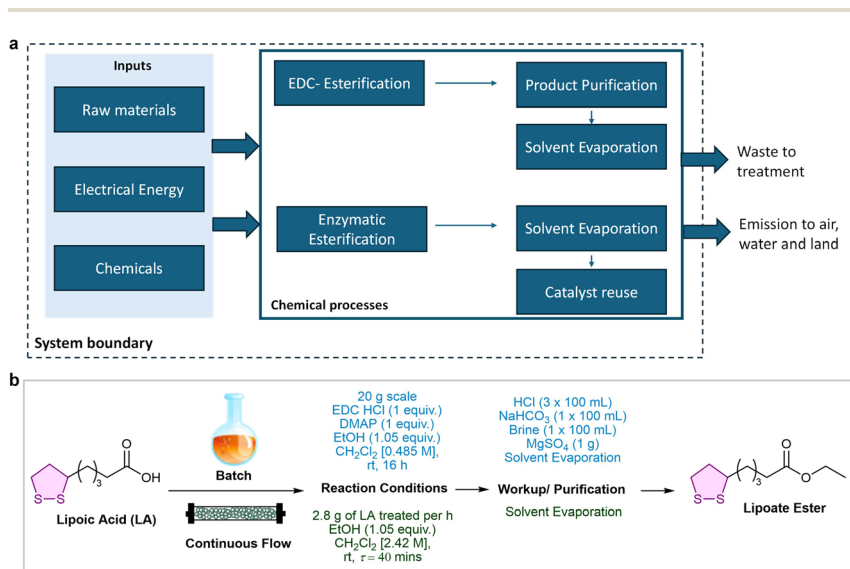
a

Inputs

Raw materials

Electrical Energy

Chemicals

EDC- Esterification

Product Purification

Solvent Evaporation

Enzymatic Esterification

Solvent Evaporation

Catalyst reuse

Chemical processes

Waste to treatment

Emission to air, water and land

System boundary

b

O

OH

S–S

3

Lipoic Acid (LA)

Batch

Continuous Flow

20 g scale
EDC HCl (1 equiv.)
DMAP (1 equiv.)
EtOH (1.05 equiv.)
$CH_2Cl_2$ [0.485 M],
rt, 16 h

Reaction Conditions

2.8 g of LA treated per h
EtOH (1.05 equiv.)
$CH_2Cl_2$ [2.42 M],
rt, $\tau = 40$ mins

HCl (3 x 100 mL)
$NaHCO_3$ (1 x 100 mL)
Brine (1 x 100 mL)
$MgSO_4$ (1 g)
Solvent Evaporation

Workup/ Purification

Solvent Evaporation

O

S–S

3

Lipoate Ester